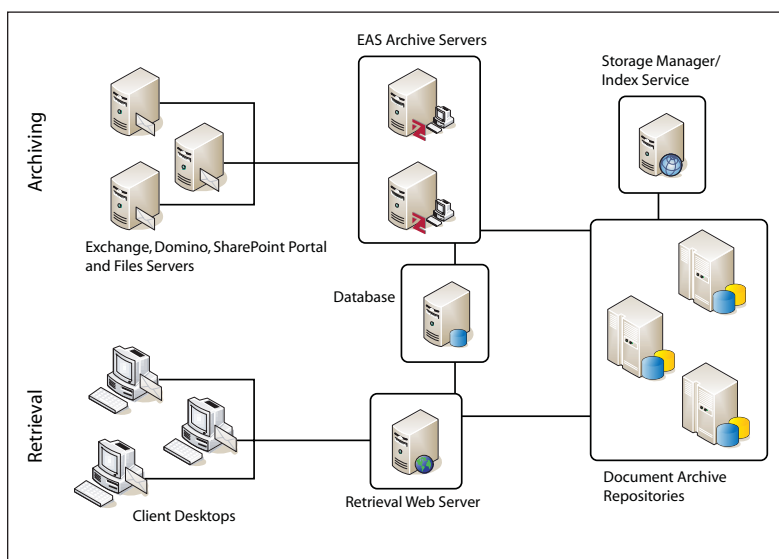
EAS Archive Servers

Storage Manager/
Index Service

Archiving

Exchange, Domino, SharePoint Portal and Files Servers

Database

Retrieval

Retrieval Web Server

Document Archive Repositories

Client Desktops